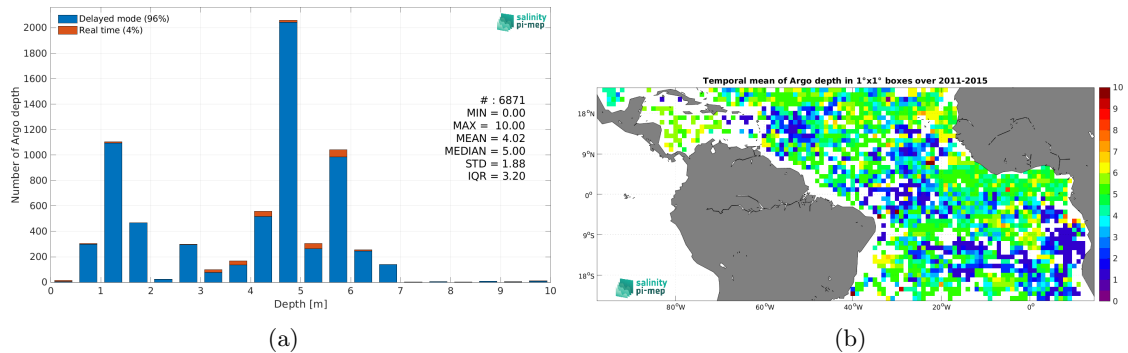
Delayed mode (96%)
Real time (4%)

salinity pi-mep

Number of Argo depth

2000
1800
1600
1400
1200
1000
800
600
400
200
0

# : 6871
MIN = 0.00
MAX = 10.00
MEAN = 4.02
MEDIAN = 5.00
STD = 1.88
IQR = 3.20

0 1 2 3 4 5 6 7 8 9 10
Depth [m]

(a)

Temporal mean of Argo depth in 1°x1° boxes over 2011-2015

18°N
9°N
0°
9°S
18°S

80°W 60°W 40°W 20°W 0°

10
9
8
7
6
5
4
3
2
1
0

salinity pi-mep

(b)